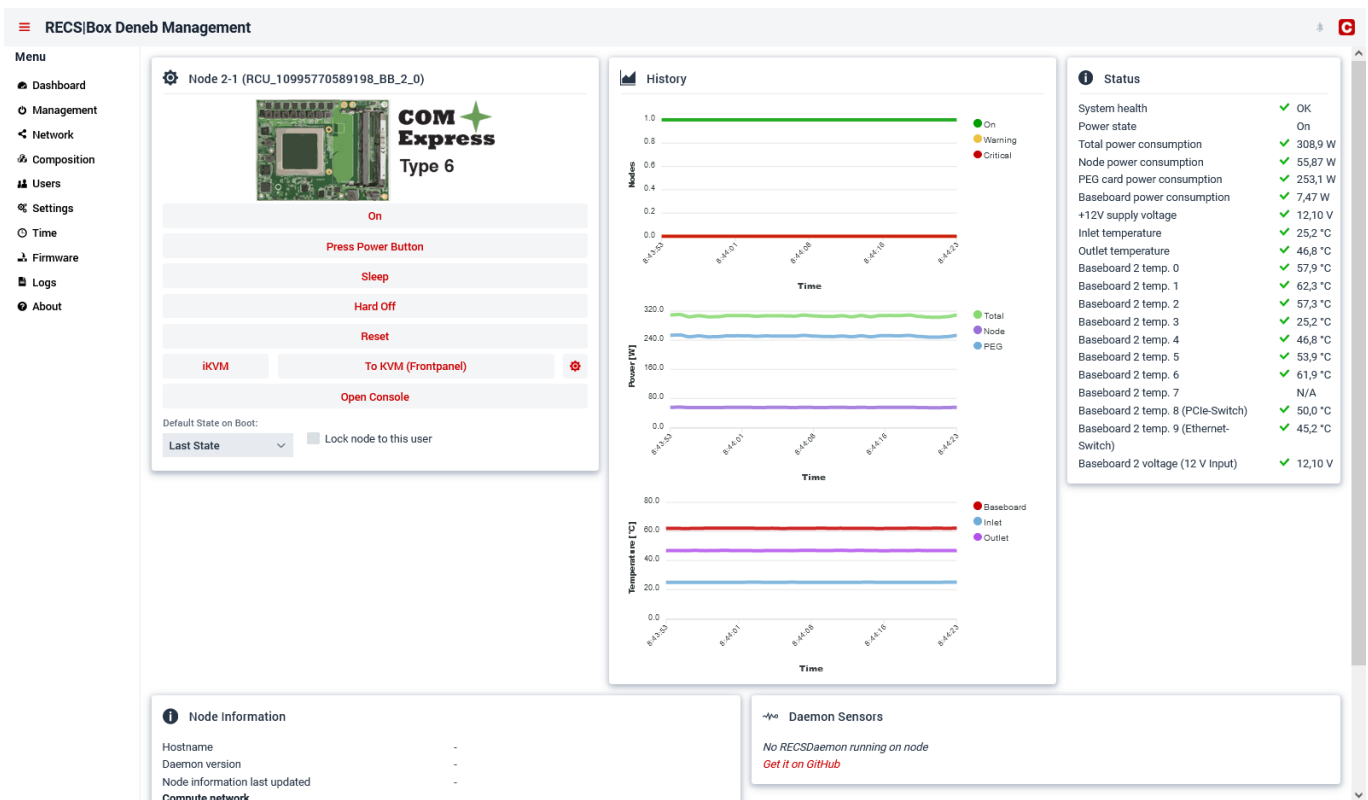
RECS|Box Deneb Management

C

Menu
Dashboard
Management
Network
Composition
Users
Settings
Time
Firmware
Logs
About

Node 2-1 (RCU_10995770589198_BB_2_0)

COM Express
Type 6

On
Press Power Button
Sleep
Hard Off
Reset
iKVM
To KVM (Frontpanel)
Open Console

Default State on Boot:
Last State
Lock node to this user

History

Nodes
1.0
0.8
0.6
0.4
0.2
0.0
8:43:53
8:44:01
8:44:08
8:44:16
8:44:23
Time
On
Warning
Critical

Power [W]
320.0
240.0
160.0
80.0
0.0
8:43:53
8:44:01
8:44:08
8:44:16
8:44:23
Time
Total
Node
PEG

Temperature [°C]
80.0
60.0
40.0
20.0
0.0
8:43:53
8:44:01
8:44:08
8:44:16
8:44:23
Time
Baseboard
Inlet
Outlet

Status

| | |
|---|---|
| System health | OK |
| Power state | On |
| Total power consumption | 308,9 W |
| Node power consumption | 55,87 W |
| PEG card power consumption | 253,1 W |
| Baseboard power consumption | 7,47 W |
| +12V supply voltage | 12,10 V |
| Inlet temperature | 25,2 °C |
| Outlet temperature | 46,8 °C |
| Baseboard 2 temp. 0 | 57,9 °C |
| Baseboard 2 temp. 1 | 62,3 °C |
| Baseboard 2 temp. 2 | 57,3 °C |
| Baseboard 2 temp. 3 | 25,2 °C |
| Baseboard 2 temp. 4 | 46,8 °C |
| Baseboard 2 temp. 5 | 53,9 °C |
| Baseboard 2 temp. 6 | 61,9 °C |
| Baseboard 2 temp. 7 | N/A |
| Baseboard 2 temp. 8 (PCIe-Switch) | 50,0 °C |
| Baseboard 2 temp. 9 (Ethernet-Switch) | 45,2 °C |
| Baseboard 2 voltage (12 V Input) | 12,10 V |

Node Information

Hostname -
Daemon version -
Node information last updated -
Compute network

Daemon Sensors

No RECSDaemon running on node
Get it on GitHub